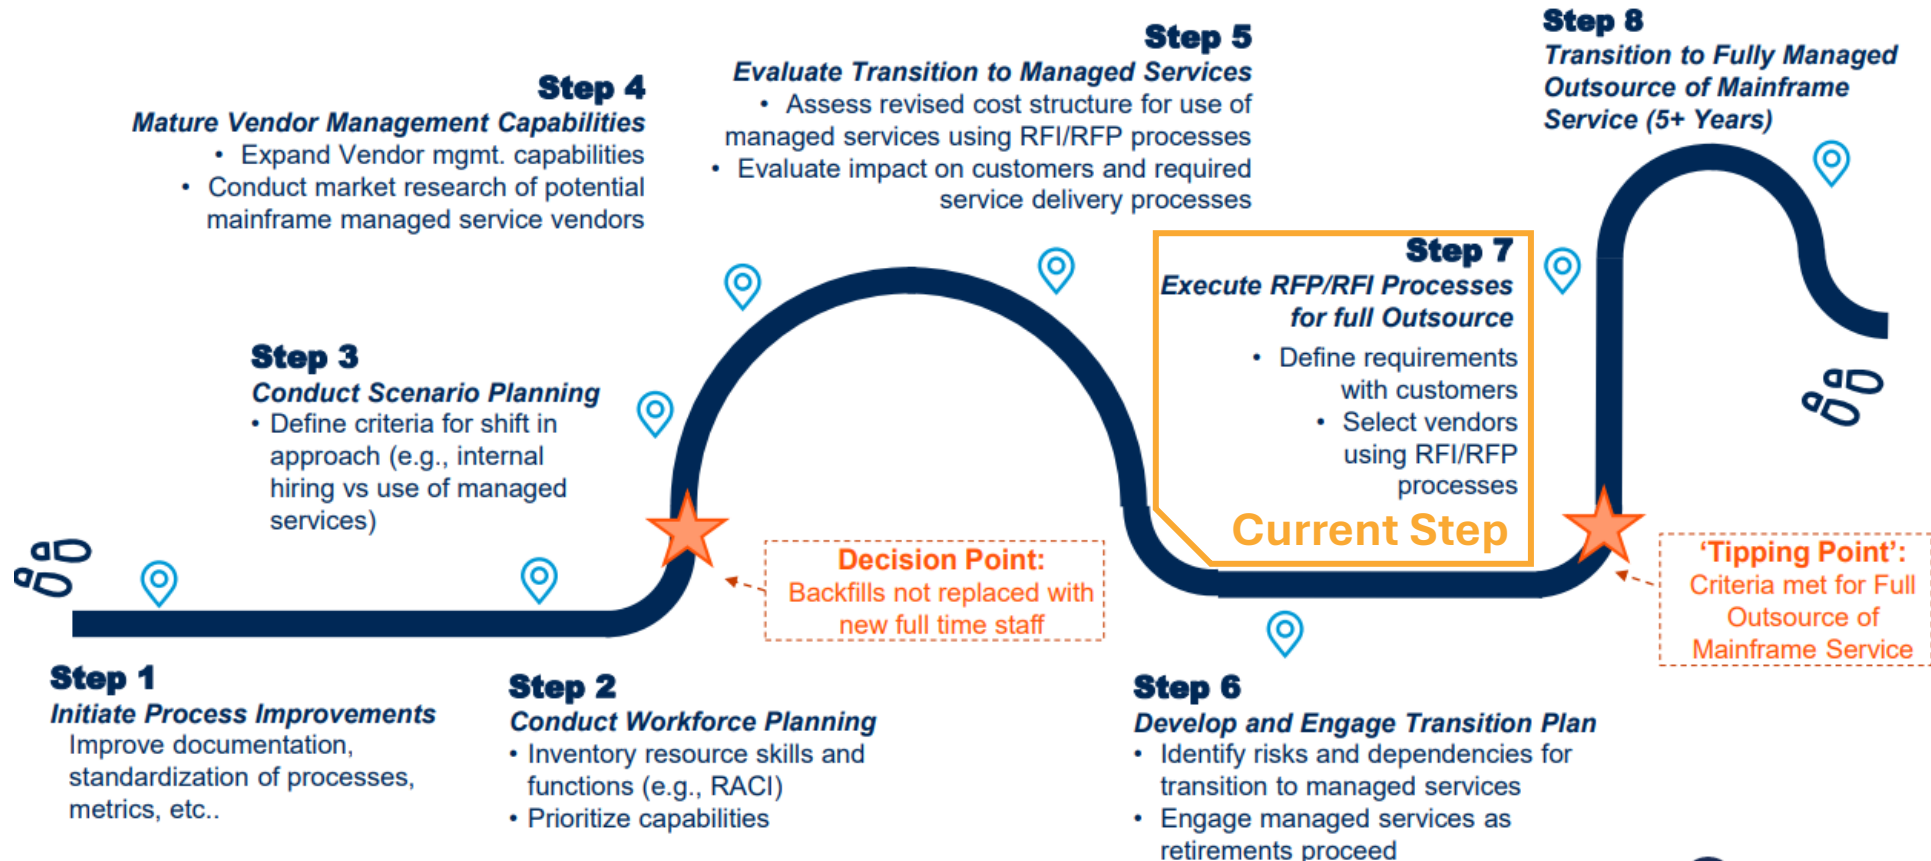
Step 1
Initiate Process Improvements
Improve documentation, standardization of processes, metrics, etc..

Step 2
Conduct Workforce Planning
• Inventory resource skills and functions (e.g., RACI)
• Prioritize capabilities

Step 3
Conduct Scenario Planning
• Define criteria for shift in approach (e.g., internal hiring vs use of managed services)

Step 4
Mature Vendor Management Capabilities
• Expand Vendor mgmt. capabilities
• Conduct market research of potential mainframe managed service vendors

Decision Point:
Backfills not replaced with new full time staff

Step 5
Evaluate Transition to Managed Services
• Assess revised cost structure for use of managed services using RFI/RFP processes
• Evaluate impact on customers and required service delivery processes

Step 6
Develop and Engage Transition Plan
• Identify risks and dependencies for transition to managed services
• Engage managed services as retirements proceed

Step 7
Execute RFP/RFI Processes for full Outsource
• Define requirements with customers
• Select vendors using RFI/RFP processes
Current Step

'Tipping Point':
Criteria met for Full Outsource of Mainframe Service

Step 8
Transition to Fully Managed Outsource of Mainframe Service (5+ Years)